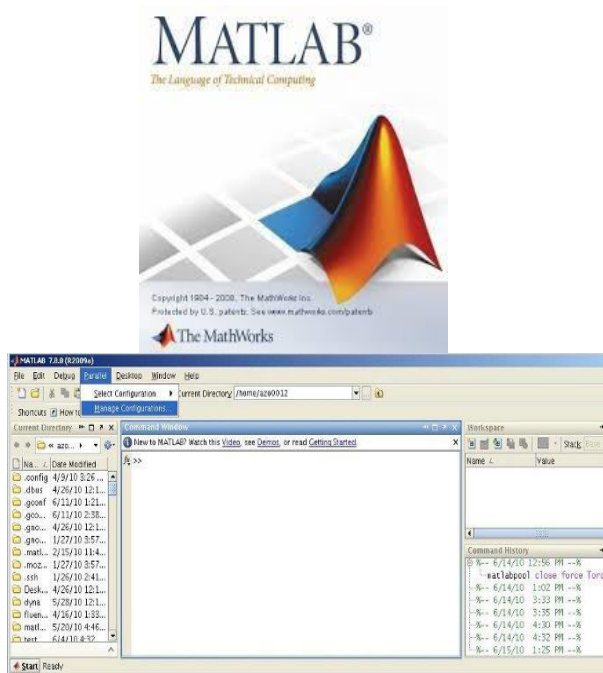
MATLAB®
The Language of Technical Computing

Copyright 1984 - 2008, The MathWorks Inc.
Protected by U.S. patents. See www.mathworks.com/patents

The MathWorks

MATLAB 7.8.0 (R2009a)

File Edit Debug Parallel Desktop Window Help

Select Configuration
Manage Configurations...

Current Directory: /home/aze0012

Shortcuts How to

Current Directory

« aze...

Na... Date Modified
.config 4/9/10 3:26 ...
.dbus 4/26/10 12:1...
.gconf 6/11/10 2:38...
.gco... 6/11/10 2:38...
.gno... 4/26/10 12:1...
.gno... 1/27/10 3:57...
.matl... 2/15/10 11:4...
.moz... 1/27/10 3:57...
.ssh 1/26/10 2:41...
Desk... 4/26/10 12:1...
dyna 5/28/10 12:1...
fluen... 4/16/10 1:33...
matl... 5/20/10 4:46...
test 6/4/10 4:32

Command Window

New to MATLAB? Watch this Video, see Demos, or read Getting Started.

fx >>

Workspace

Stack: Base

Name ∠ Value

Command History
%-- 6/14/10 12:56 PM --%
matlabpool close force Torq
%-- 6/14/10 1:02 PM --%
%-- 6/14/10 3:33 PM --%
%-- 6/14/10 3:35 PM --%
%-- 6/14/10 4:30 PM --%
%-- 6/14/10 4:32 PM --%
%-- 6/15/10 1:25 PM --%

Start Ready